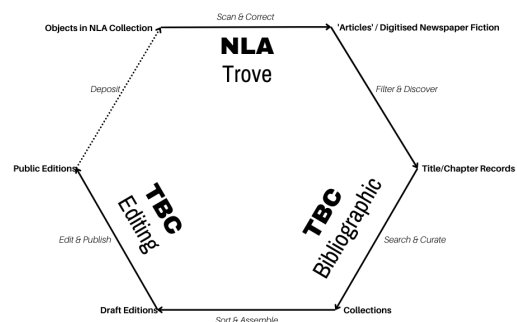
Objects in NLA Collection

Scan & Correct

'Articles' / Digitised Newspaper Fiction

NLA
Trove

Deposit

Filter & Discover

Public Editions

Title/Chapter Records

TBC
Editing

TBC
Bibliographic

Edit & Publish

Search & Curate

Draft Editions

Sort & Assemble

Collections